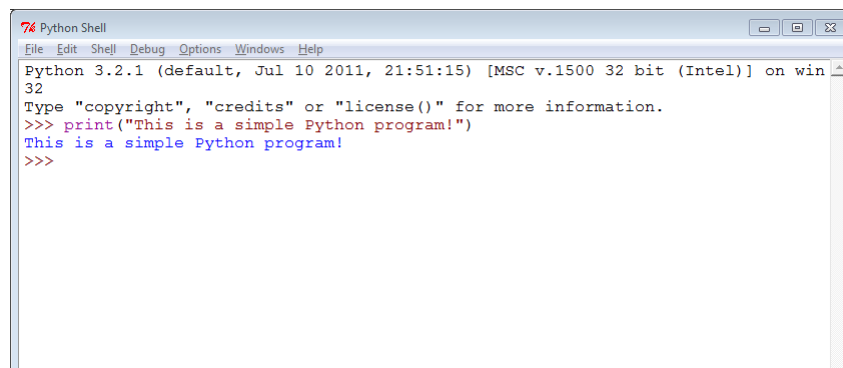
Python Shell

File Edit Shell Debug Options Windows Help

Python 3.2.1 (default, Jul 10 2011, 21:51:15) [MSC v.1500 32 bit (Intel)] on win32
Type "copyright", "credits" or "license()" for more information.
>>> print("This is a simple Python program!")
This is a simple Python program!
>>>